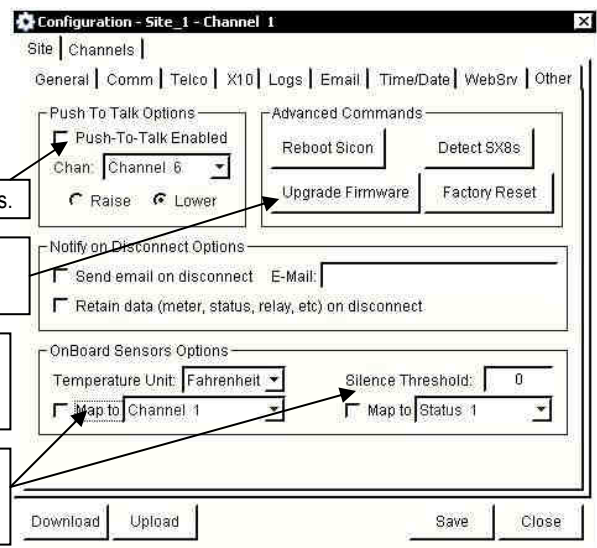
Configuration - Site_1 - Channel 1

Site | Channels

General | Comm | Telco | X10 | Logs | Email | Time/Date | WebSrv | Other

Push To Talk Options

Push-To-Talk Enabled

Chan: Channel 6

Raise Lower

Advanced Commands

Reboot Sicon

Detect SX8s

Upgrade Firmware

Factory Reset

s.

Notify on Disconnect Options

Send email on disconnect E-Mail:

Retain data (meter, status, relay, etc) on disconnect

OnBoard Sensors Options

Temperature Unit: Fahrenheit

Silence Threshold: 0

Map to Channel 1

Map to Status 1

Download

Upload

Save

Close